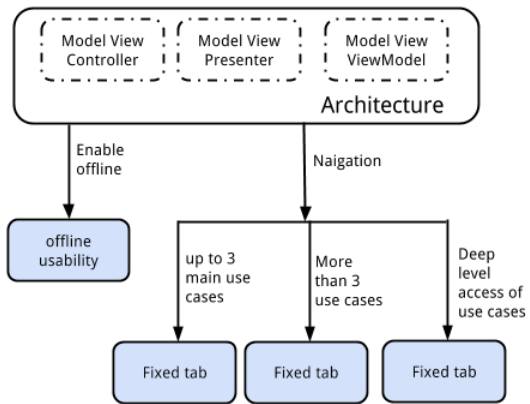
Model View Controller

Model View Presenter

Model View ViewModel

Architecture

Enable offline

Naigation

offline usability

up to 3 main use cases

More than 3 use cases

Deep level access of use cases

Fixed tab

Fixed tab

Fixed tab